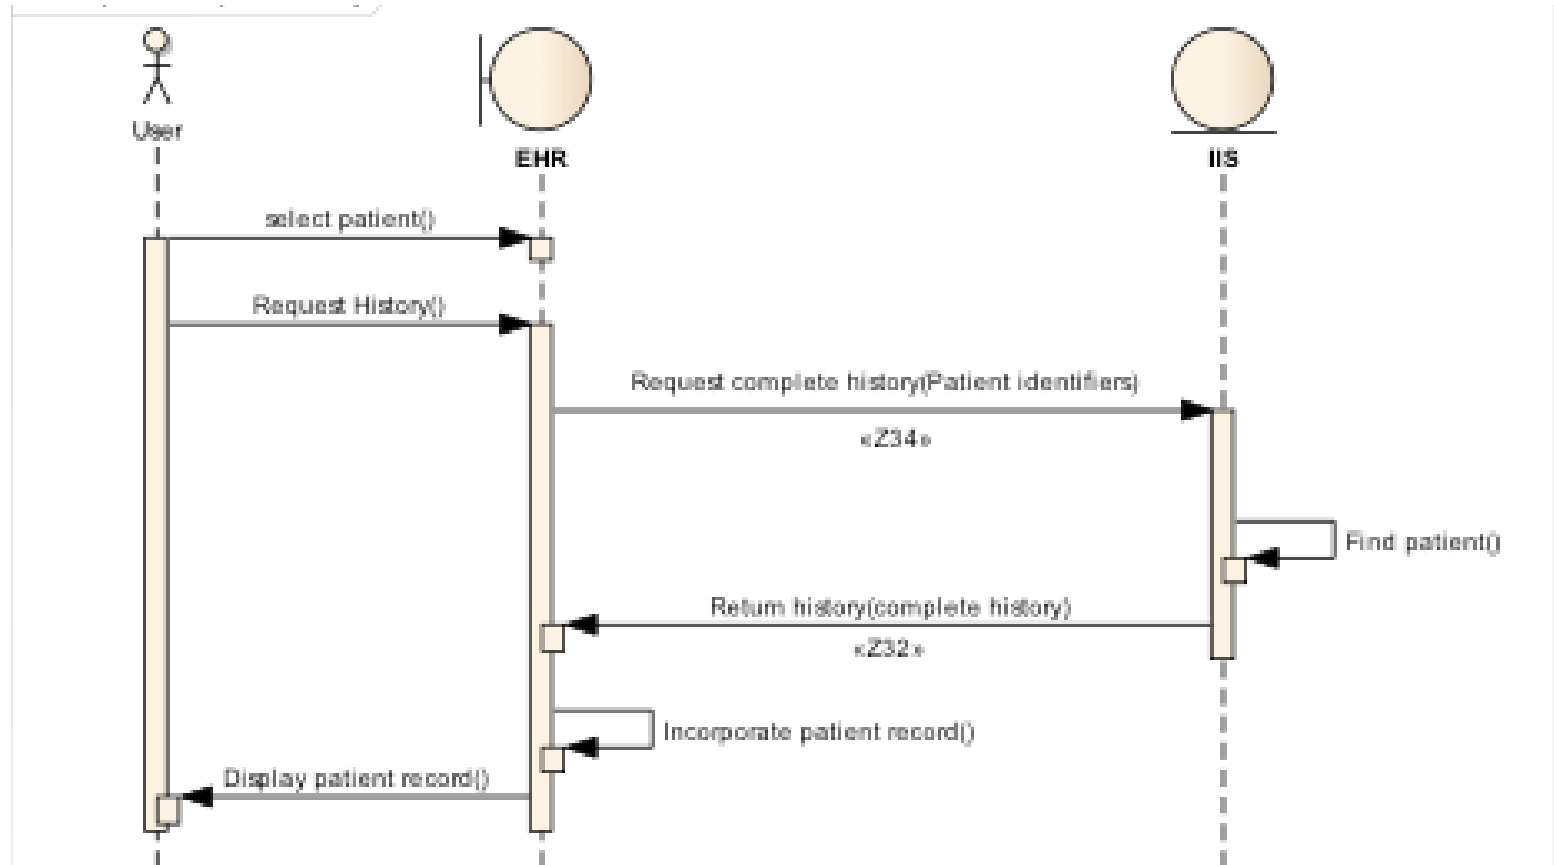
User

EHR

IIS

select patient()

Request History()

Request complete history(Patient identifiers)

«Z34»

Find patient()

Return history(complete history)

«Z32»

Incorporate patient record()

Display patient record()